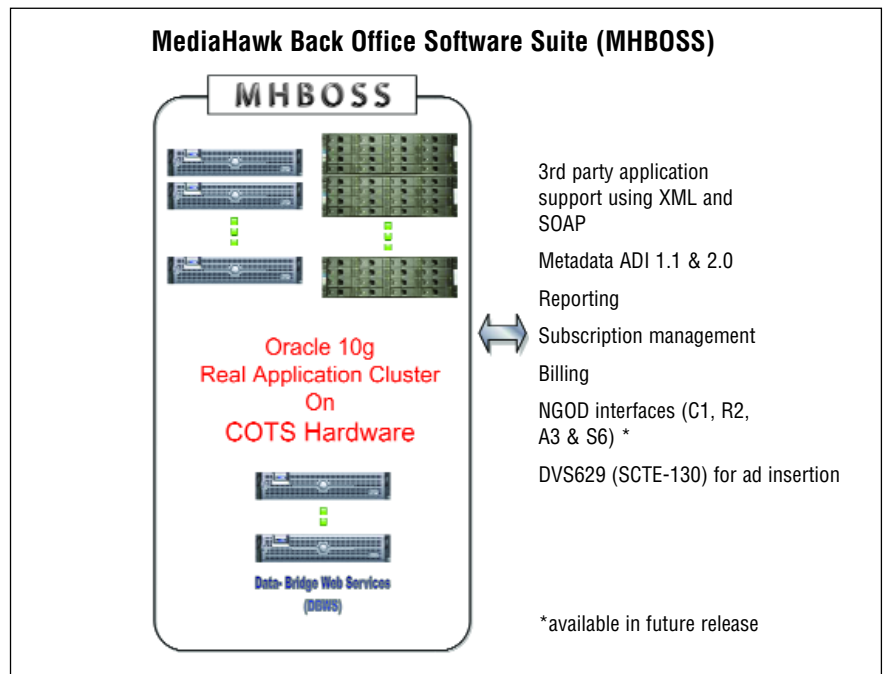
MediaHawk Back Office Software Suite (MHBOSS)

MHBOSS

Oracle 10g
Real Application Cluster
On
COTS Hardware

Data- Bridge Web Services
(DBWS)

3rd party application support using XML and SOAP

Metadata ADI 1.1 & 2.0

Reporting

Subscription management

Billing

NGOD interfaces (C1, R2, A3 & S6) *

DVS629 (SCTE-130) for ad insertion

*available in future release